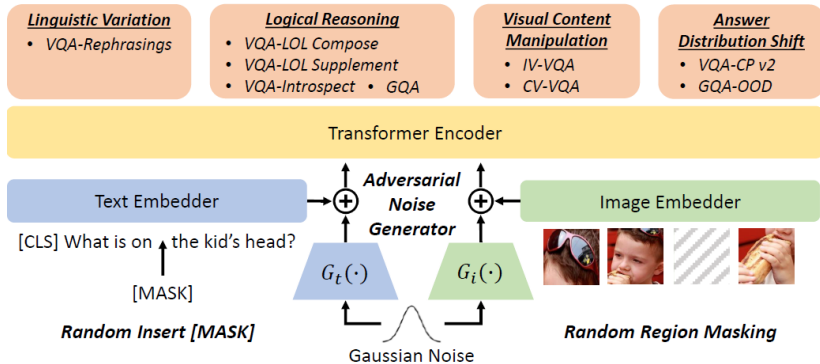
Linguistic Variation
• VQA-Rephrasings

Logical Reasoning
• VQA-LOL Compose
• VQA-LOL Supplement
• VQA-Introspect • GQA

Visual Content Manipulation
• IV-VQA
• CV-VQA

Answer Distribution Shift
• VQA-CP v2
• GQA-OOD

Transformer Encoder

Text Embedder

Adversarial Noise Generator

Image Embedder

[CLS] What is on the kid's head?

[MASK]

$G_t(\cdot)$

$G_i(\cdot)$

Random Insert [MASK]

Random Region Masking

Gaussian Noise